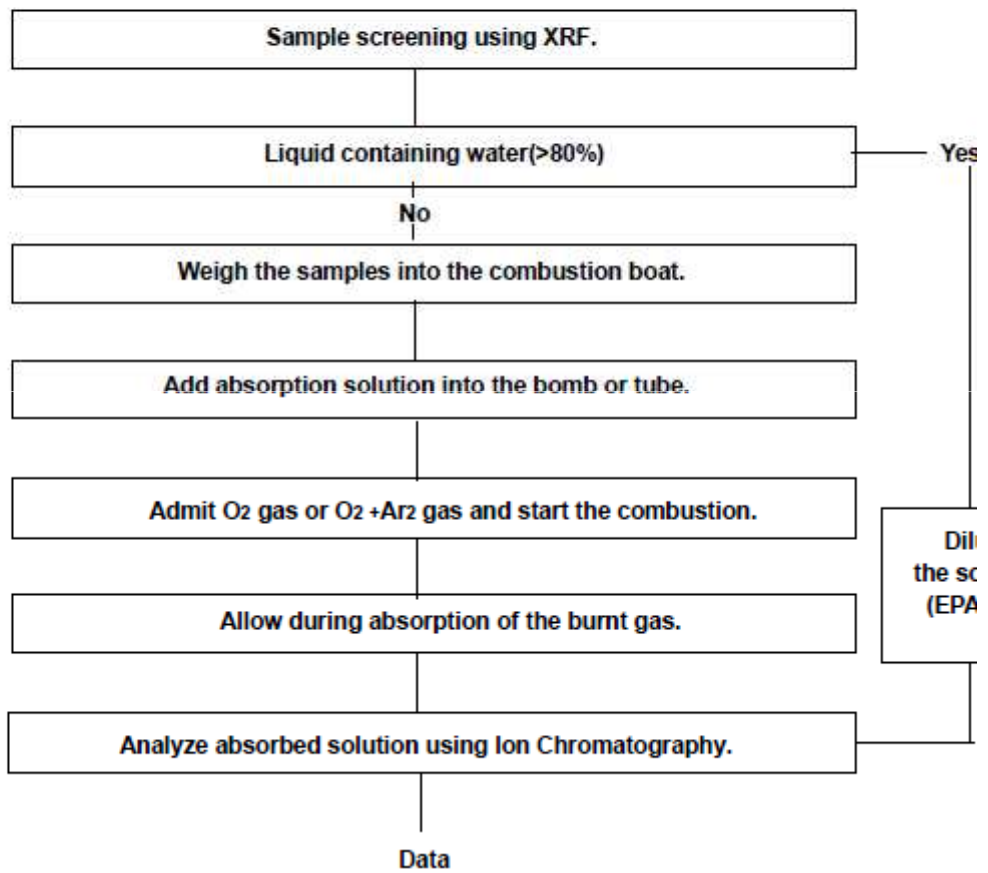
Sample screening using XRF.

Liquid containing water(>80%)

Yes

No

Weigh the samples into the combustion boat.

Add absorption solution into the bomb or tube.

Admit $O_2$ gas or $O_2$ +$Ar_2$ gas and start the combustion.

Dil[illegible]
the s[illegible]
(EPA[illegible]

Allow during absorption of the burnt gas.

Analyze absorbed solution using Ion Chromatography.

Data